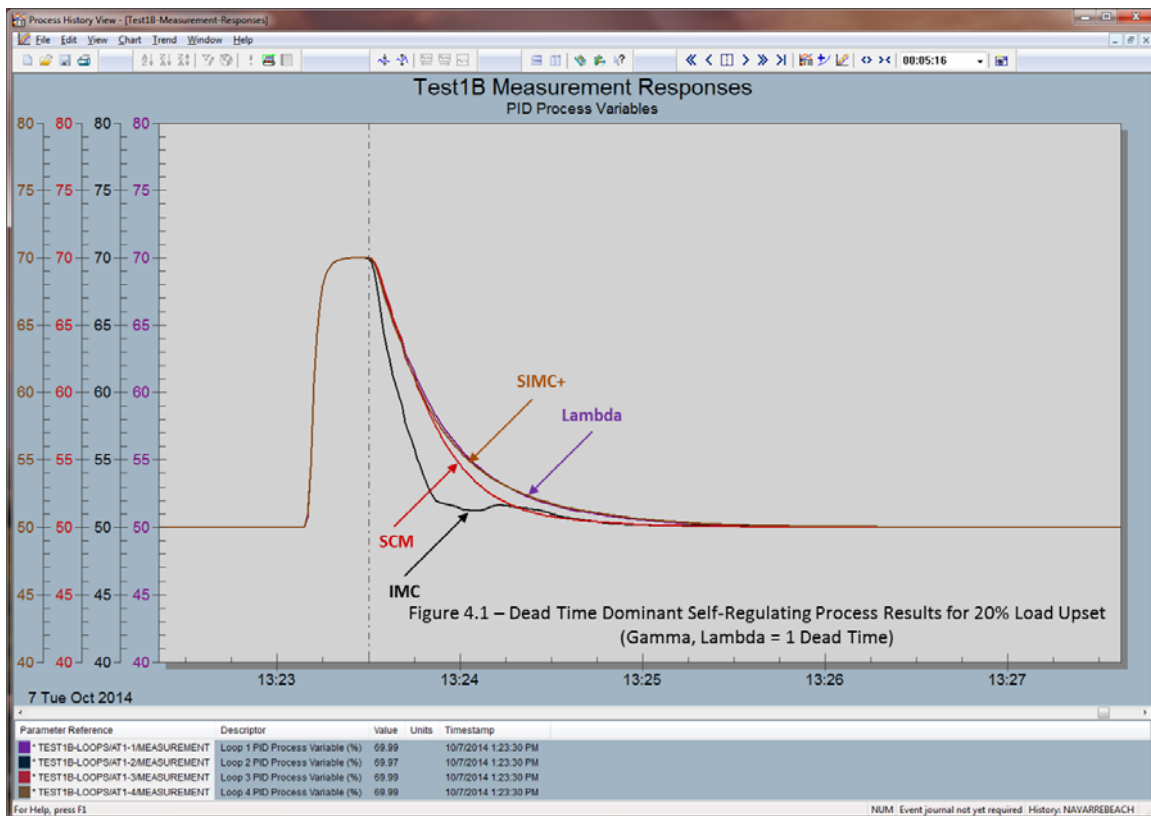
Process History View - [Test1B-Measurement-Responses]

File Edit View Chart Trend Window Help

00:05:16

Test1B Measurement Responses
PID Process Variables

| 80 | 80 | 80 | 80 |
|---|---|---|---|
| 75 | 75 | 75 | 75 |
| 70 | 70 | 70 | 70 |
| 65 | 65 | 65 | 65 |
| 60 | 60 | 60 | 60 |
| 55 | 55 | 55 | 55 |
| 50 | 50 | 50 | 50 |
| 45 | 45 | 45 | 45 |
| 40 | 40 | 40 | 40 |

SIMC+

Lambda

SCM

IMC

Figure 4.1 – Dead Time Dominant Self-Regulating Process Results for 20% Load Upset (Gamma, Lambda = 1 Dead Time)

13:23 13:24 13:25 13:26 13:27

7 Tue Oct 2014

| Parameter Reference | Descriptor | Value | Units | Timestamp |
|---|---|---|---|---|
| * TEST1B-LOOPS/AT1-1/MEASUREMENT | Loop 1 PID Process Variable (%) | 69.99 | | 10/7/2014 1:23:30 PM |
| * TEST1B-LOOPS/AT1-2/MEASUREMENT | Loop 2 PID Process Variable (%) | 69.97 | | 10/7/2014 1:23:30 PM |
| * TEST1B-LOOPS/AT1-3/MEASUREMENT | Loop 3 PID Process Variable (%) | 69.99 | | 10/7/2014 1:23:30 PM |
| * TEST1B-LOOPS/AT1-4/MEASUREMENT | Loop 4 PID Process Variable (%) | 69.99 | | 10/7/2014 1:23:30 PM |

For Help, press F1

NUM Event journal not yet required History: NAVARREBEACH